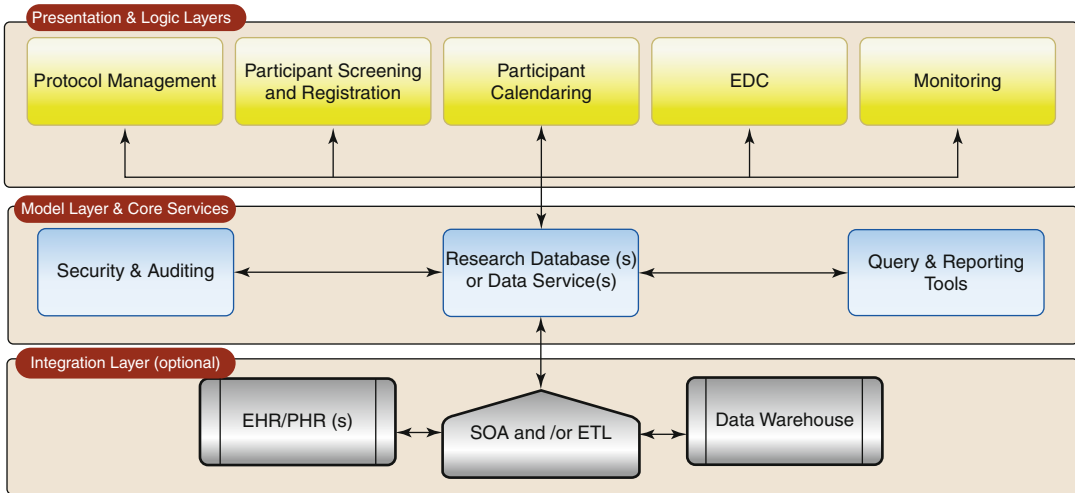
Presentation & Logic Layers

Protocol Management

Participant Screening and Registration

Participant Calendaring

EDC

Monitoring

Model Layer & Core Services

Security & Auditing

Research Database (s) or Data Service(s)

Query & Reporting Tools

Integration Layer (optional)

EHR/PHR (s)

SOA and /or ETL

Data Warehouse